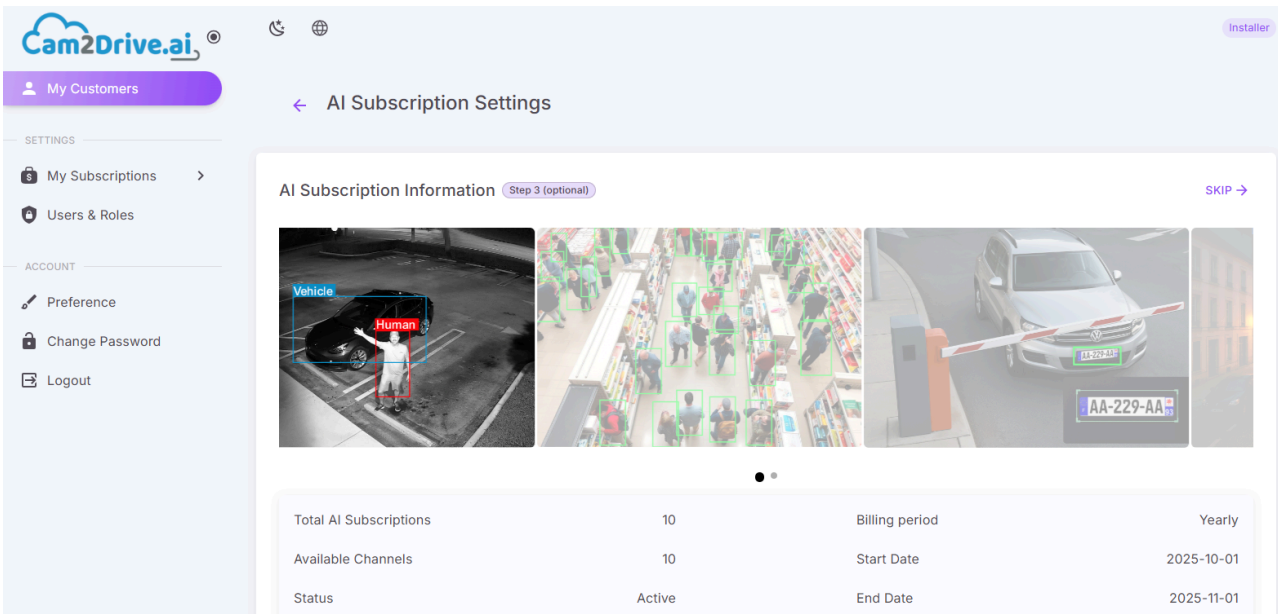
Cam2Drive.ai

Installer

My Customers

SETTINGS

My Subscriptions

Users & Roles

ACCOUNT

Preference

Change Password

Logout

AI Subscription Settings

AI Subscription Information Step 3 (optional)

SKIP

Vehicle

Human

AA-229-AA

AA-229-AA

| Total AI Subscriptions | 10 | Billing period | Yearly |
|---|---|---|---|
| Available Channels | 10 | Start Date | 2025-10-01 |
| Status | Active | End Date | 2025-11-01 |